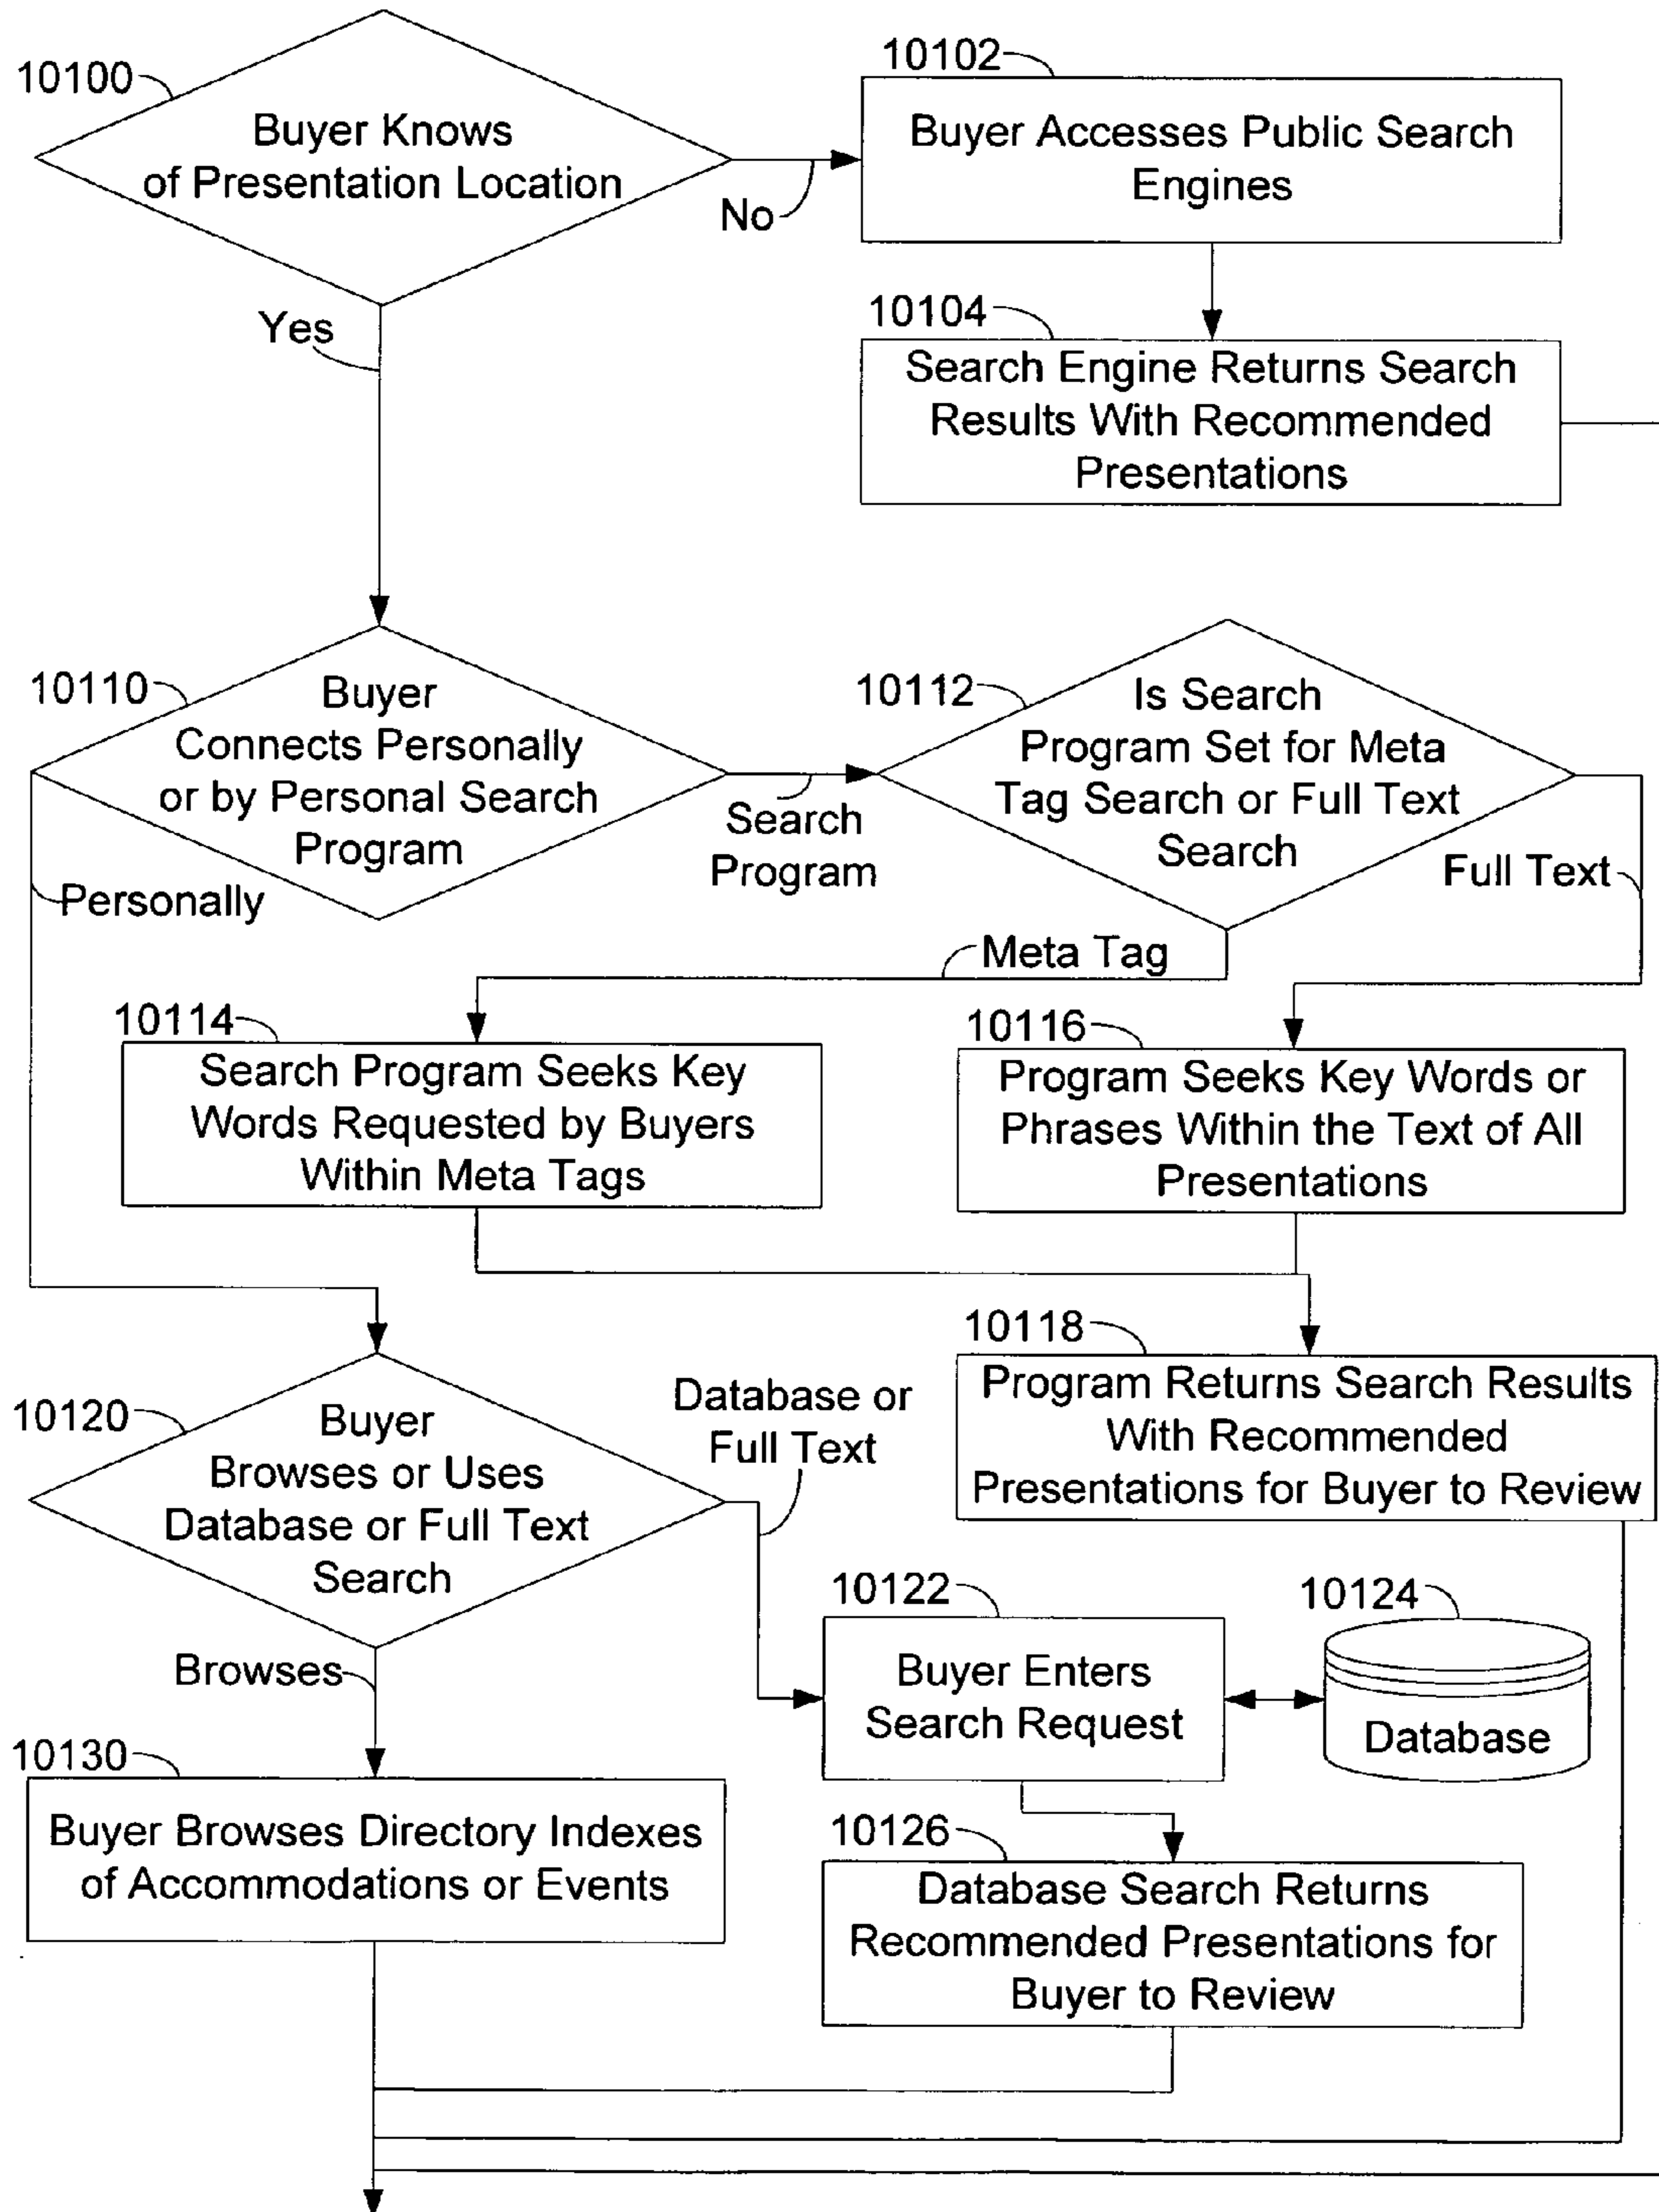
10100

Buyer Knows of Presentation Location

No

10102

Buyer Accesses Public Search Engines

Yes

10104

Search Engine Returns Search Results With Recommended Presentations

10110

Buyer Connects Personally or by Personal Search Program

Search Program

10112

Is Search Program Set for Meta Tag Search or Full Text Search

Personally

Full Text

Meta Tag

10114

Search Program Seeks Key Words Requested by Buyers Within Meta Tags

10116

Program Seeks Key Words or Phrases Within the Text of All Presentations

10118

Program Returns Search Results With Recommended Presentations for Buyer to Review

10120

Buyer Browses or Uses Database or Full Text Search

Database or Full Text

10122

Buyer Enters Search Request

10124

Database

Browses

10130

Buyer Browses Directory Indexes of Accommodations or Events

10126

Database Search Returns Recommended Presentations for Buyer to Review